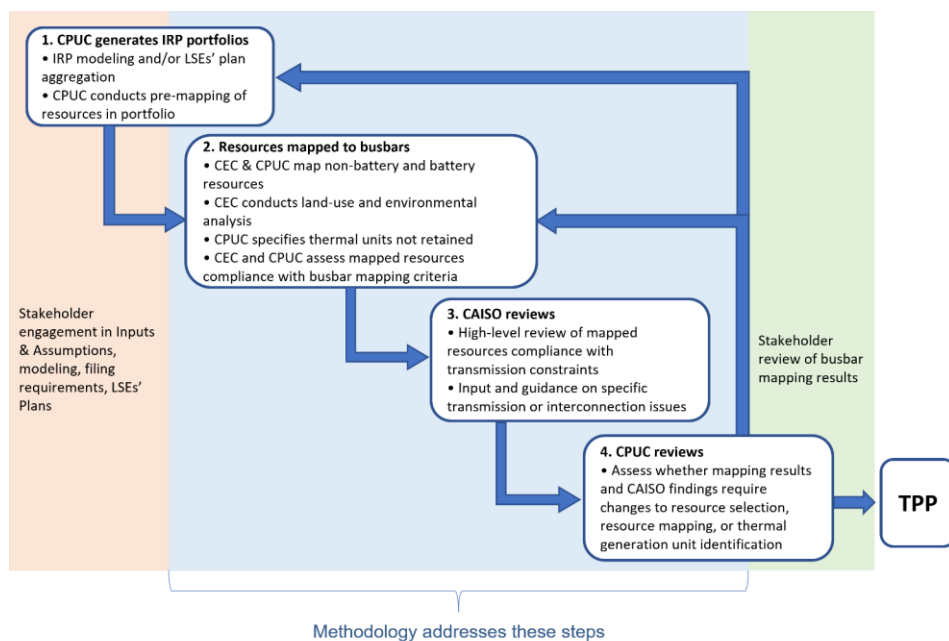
**1. CPUC generates IRP portfolios**
• IRP modeling and/or LSEs' plan aggregation
• CPUC conducts pre-mapping of resources in portfolio

**2. Resources mapped to busbars**
• CEC & CPUC map non-battery and battery resources
• CEC conducts land-use and environmental analysis
• CPUC specifies thermal units not retained
• CEC and CPUC assess mapped resources compliance with busbar mapping criteria

Stakeholder engagement in Inputs & Assumptions, modeling, filing requirements, LSEs' Plans

**3. CAISO reviews**
• High-level review of mapped resources compliance with transmission constraints
• Input and guidance on specific transmission or interconnection issues

Stakeholder review of busbar mapping results

**4. CPUC reviews**
• Assess whether mapping results and CAISO findings require changes to resource selection, resource mapping, or thermal generation unit identification

**TPP**

Methodology addresses these steps